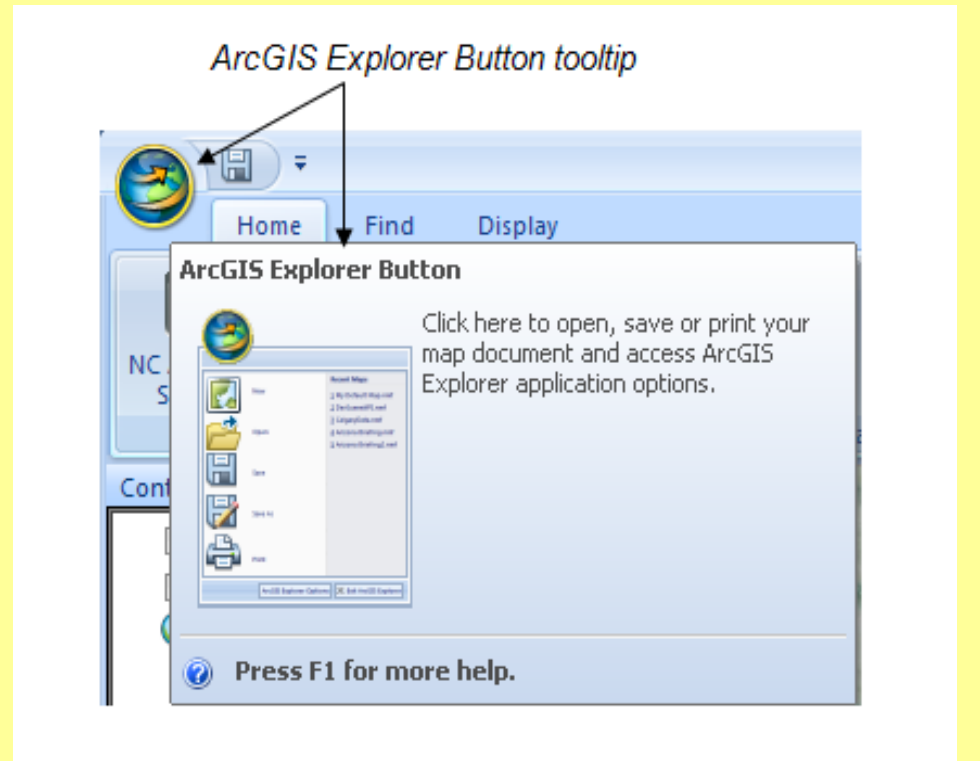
ArcGIS Explorer Button tooltip

Home Find Display

ArcGIS Explorer Button

Click here to open, save or print your map document and access ArcGIS Explorer application options.

NC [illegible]
S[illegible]

Cont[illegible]

Press F1 for more help.